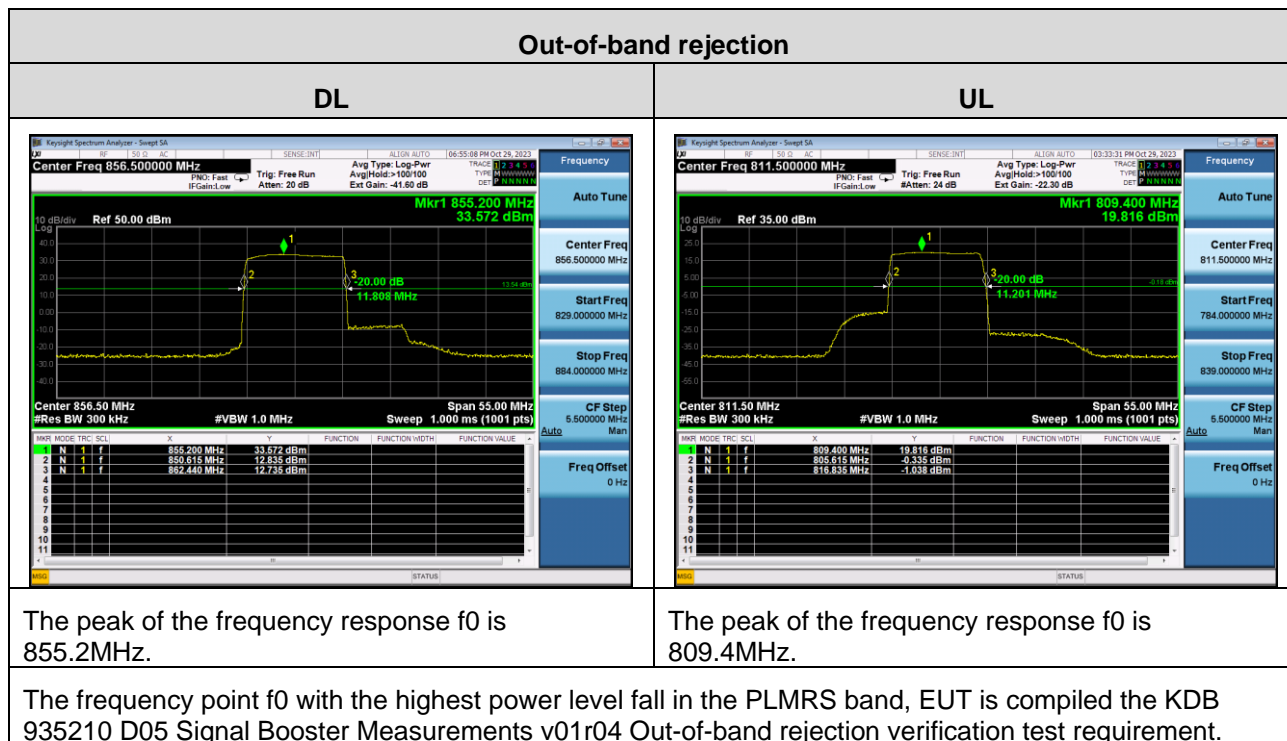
Out-of-band rejection

| DL | UL |
|---|---|
| Keysight Spectrum Analyzer - Swept SA<br>RF 50 Ω AC SENSE:INT ALIGN AUTO 06:55:08 PM Oct 29, 2023<br>Center Freq 856.500000 MHz<br>PNO: Fast IFGain:Low Trig: Free Run Atten: 20 dB<br>Avg Type: Log-Pwr Avg\|Hold:>100/100 Ext Gain: -41.60 dB<br>TRACE 1 2 3 4 5 6 TYPE M WWWWW DET P NNNNN<br>Mkr1 855.200 MHz 33.572 dBm<br>10 dB/div Ref 50.00 dBm<br>Log<br>40.0 30.0 20.0 10.0 0.00 -10.0 -20.0 -30.0 -40.0<br>1 2 3 -20.00 dB 11.808 MHz 13.54 dBm<br>Center 856.50 MHz #Res BW 300 kHz #VBW 1.0 MHz Span 55.00 MHz Sweep 1.000 ms (1001 pts)<br>MKR MODE TRC SCL X Y FUNCTION FUNCTION WIDTH FUNCTION VALUE<br>1 N 1 f 855.200 MHz 33.572 dBm<br>2 N 1 f 850.615 MHz 12.835 dBm<br>3 N 1 f 862.440 MHz 12.735 dBm<br>4 5 6 7 8 9 10 11<br>Frequency<br>Auto Tune<br>Center Freq 856.500000 MHz<br>Start Freq 829.000000 MHz<br>Stop Freq 884.000000 MHz<br>CF Step 5.500000 MHz Auto Man<br>Freq Offset 0 Hz<br>MSG STATUS | Keysight Spectrum Analyzer - Swept SA<br>RF 50 Ω AC SENSE:INT ALIGN AUTO 03:33:31 PM Oct 29, 2023<br>Center Freq 811.500000 MHz<br>PNO: Fast IFGain:Low Trig: Free Run #Atten: 24 dB<br>Avg Type: Log-Pwr Avg\|Hold:>100/100 Ext Gain: -22.30 dB<br>TRACE 1 2 3 4 5 6 TYPE M WWWWW DET P NNNNN<br>Mkr1 809.400 MHz 19.816 dBm<br>10 dB/div Ref 35.00 dBm<br>Log<br>25.0 15.0 5.00 -5.00 -15.0 -25.0 -35.0 -45.0 -55.0<br>1 2 3 -20.00 dB 11.201 MHz -0.18 dBm<br>Center 811.50 MHz #Res BW 300 kHz #VBW 1.0 MHz Span 55.00 MHz Sweep 1.000 ms (1001 pts)<br>MKR MODE TRC SCL X Y FUNCTION FUNCTION WIDTH FUNCTION VALUE<br>1 N 1 f 809.400 MHz 19.816 dBm<br>2 N 1 f 805.615 MHz -0.335 dBm<br>3 N 1 f 816.835 MHz -1.038 dBm<br>4 5 6 7 8 9 10 11<br>Frequency<br>Auto Tune<br>Center Freq 811.500000 MHz<br>Start Freq 784.000000 MHz<br>Stop Freq 839.000000 MHz<br>CF Step 5.500000 MHz Auto Man<br>Freq Offset 0 Hz<br>MSG STATUS |
| The peak of the frequency response f0 is 855.2MHz. | The peak of the frequency response f0 is 809.4MHz. |

The frequency point f0 with the highest power level fall in the PLMRS band, EUT is compiled the KDB 935210 D05 Signal Booster Measurements v01r04 Out-of-band rejection verification test requirement.